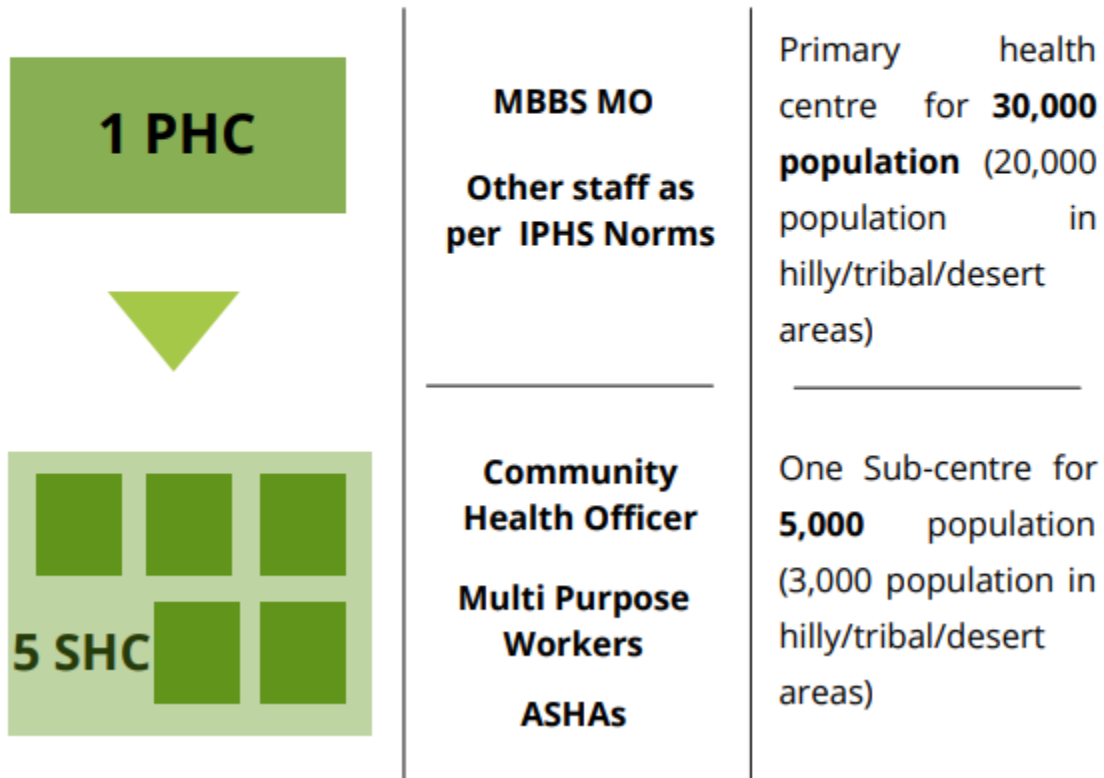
1 PHC

MBBS MO

Other staff as per IPHS Norms

Primary health centre for **30,000 population** (20,000 population in hilly/tribal/desert areas)

5 SHC

Community Health Officer

Multi Purpose Workers

ASHAs

One Sub-centre for **5,000** population (3,000 population in hilly/tribal/desert areas)